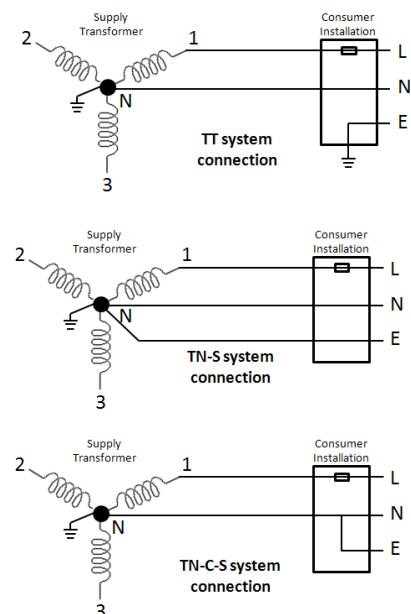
Supply Transformer

2

1

N

3

Consumer Installation

L

N

E

TT system connection

Supply Transformer

2

1

N

3

Consumer Installation

L

N

E

TN-S system connection

Supply Transformer

2

1

N

3

Consumer Installation

L

N

E

TN-C-S system connection